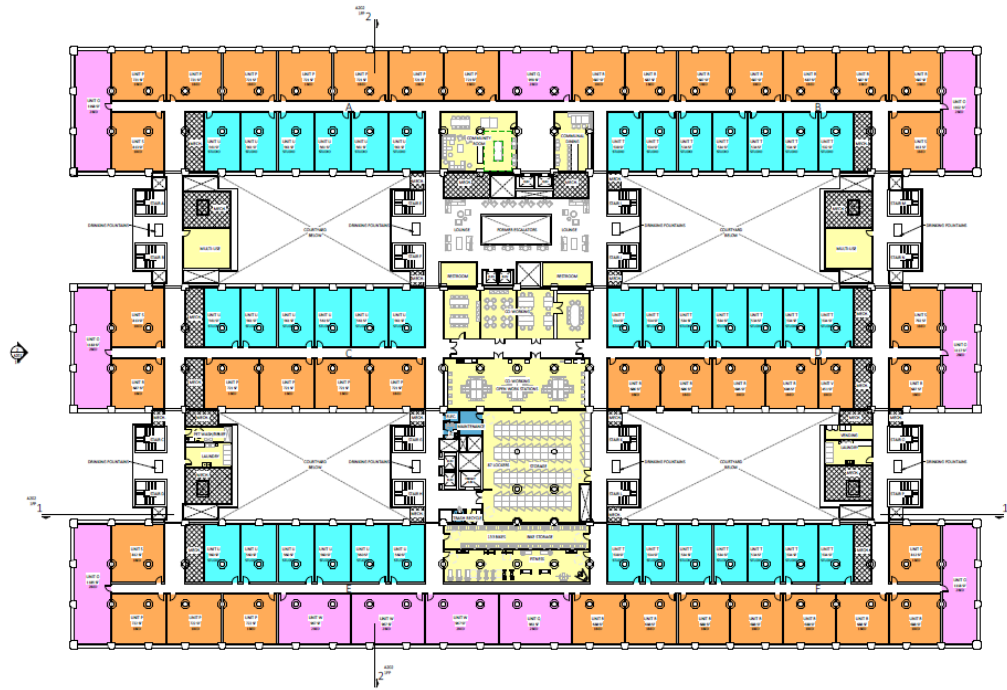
A202
2

A
B

COMMUNITY ROOM
COMMUNITY KITCHEN

LOUNGE
FORMER ESCALATORS
LOUNGE

MULTI-USE
COURTYARD BELOW
DRINKING FOUNTAIN
DRINKING FOUNTAIN
COURTYARD BELOW
MULTI-USE
DRINKING FOUNTAIN

RESTROOM
RESTROOM
CO-WORKING

C
D

CO-WORKING OPEN WORK STATIONS

MAINTENANCE
LAUNDRY
DRINKING FOUNTAIN
COURTYARD BELOW
DRINKING FOUNTAIN
STORAGE
COURTYARD BELOW
DRINKING FOUNTAIN

A202
1
1

E
F

A202
2

UNIT F
UNIT G
UNIT U
UNIT T
UNIT V
UNIT W
UNIT E
UNIT D
UNIT S
UNIT R
UNIT X